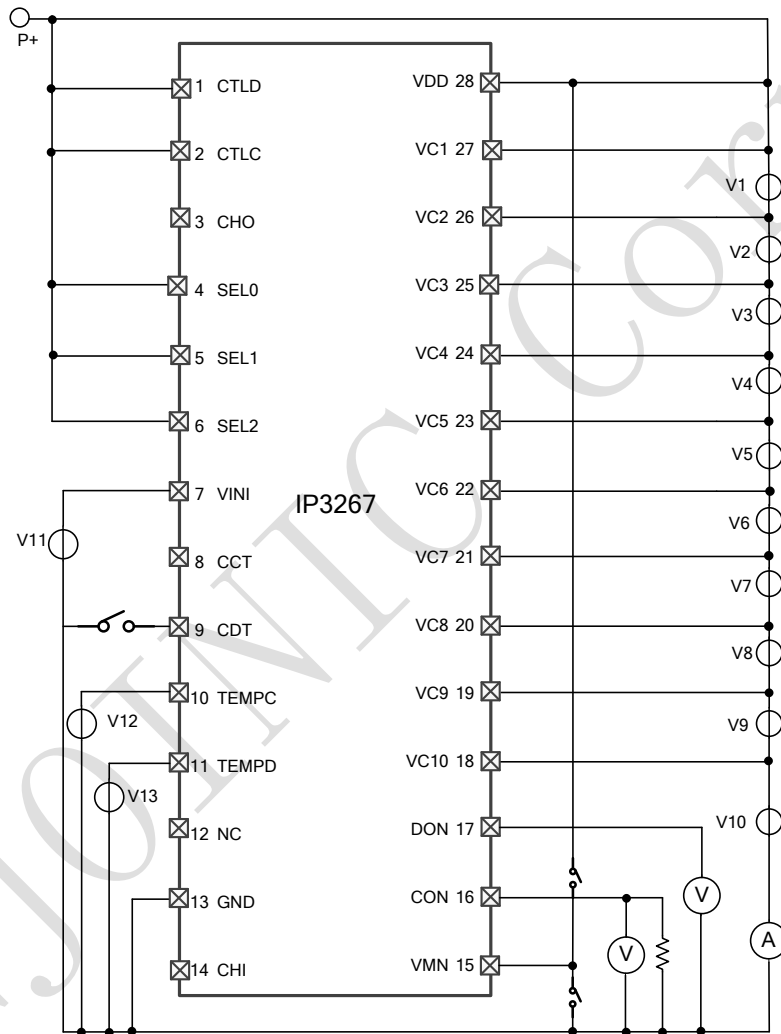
P+

1 CTLD
2 CTLC
3 CHO
4 SEL0
5 SEL1
6 SEL2
7 VINI
8 CCT
9 CDT
10 TEMPC
11 TEMPD
12 NC
13 GND
14 CHI

IP3267

VDD 28
VC1 27
VC2 26
VC3 25
VC4 24
VC5 23
VC6 22
VC7 21
VC8 20
VC9 19
VC10 18
DON 17
CON 16
VMN 15

V1
V2
V3
V4
V5
V6
V7
V8
V9
V10
V11
V12
V13
V
V
A

IONIC Corp